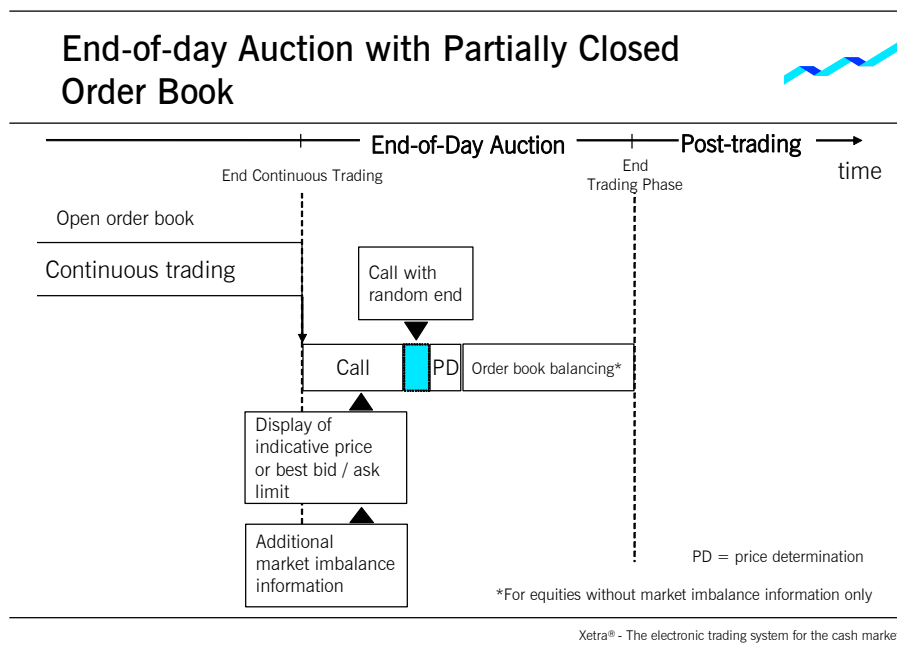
End-of-day Auction with Partially Closed Order Book

End-of-Day Auction

Post-trading

time

End Continuous Trading

End Trading Phase

Open order book

Continuous trading

Call with random end

Call

PD

Order book balancing*

Display of indicative price or best bid / ask limit

Additional market imbalance information

PD = price determination

*For equities without market imbalance information only

Xetra® - The electronic trading system for the cash marke